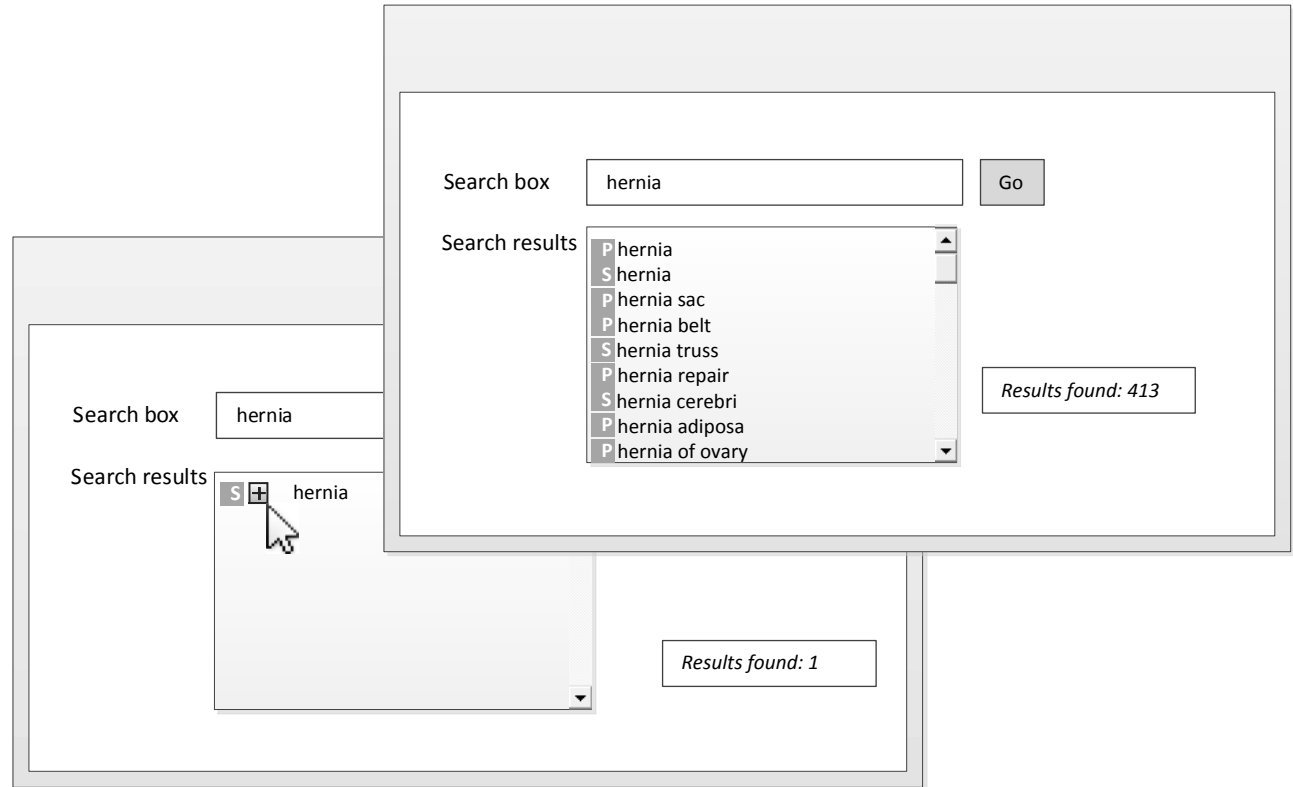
Search box hernia Go

Search results
P hernia
S hernia
P hernia sac
P hernia belt
S hernia truss
P hernia repair
S hernia cerebri
P hernia adiposa
P hernia of ovary

Results found: 413

Search box hernia

Search results
S ⊞ hernia

Results found: 1